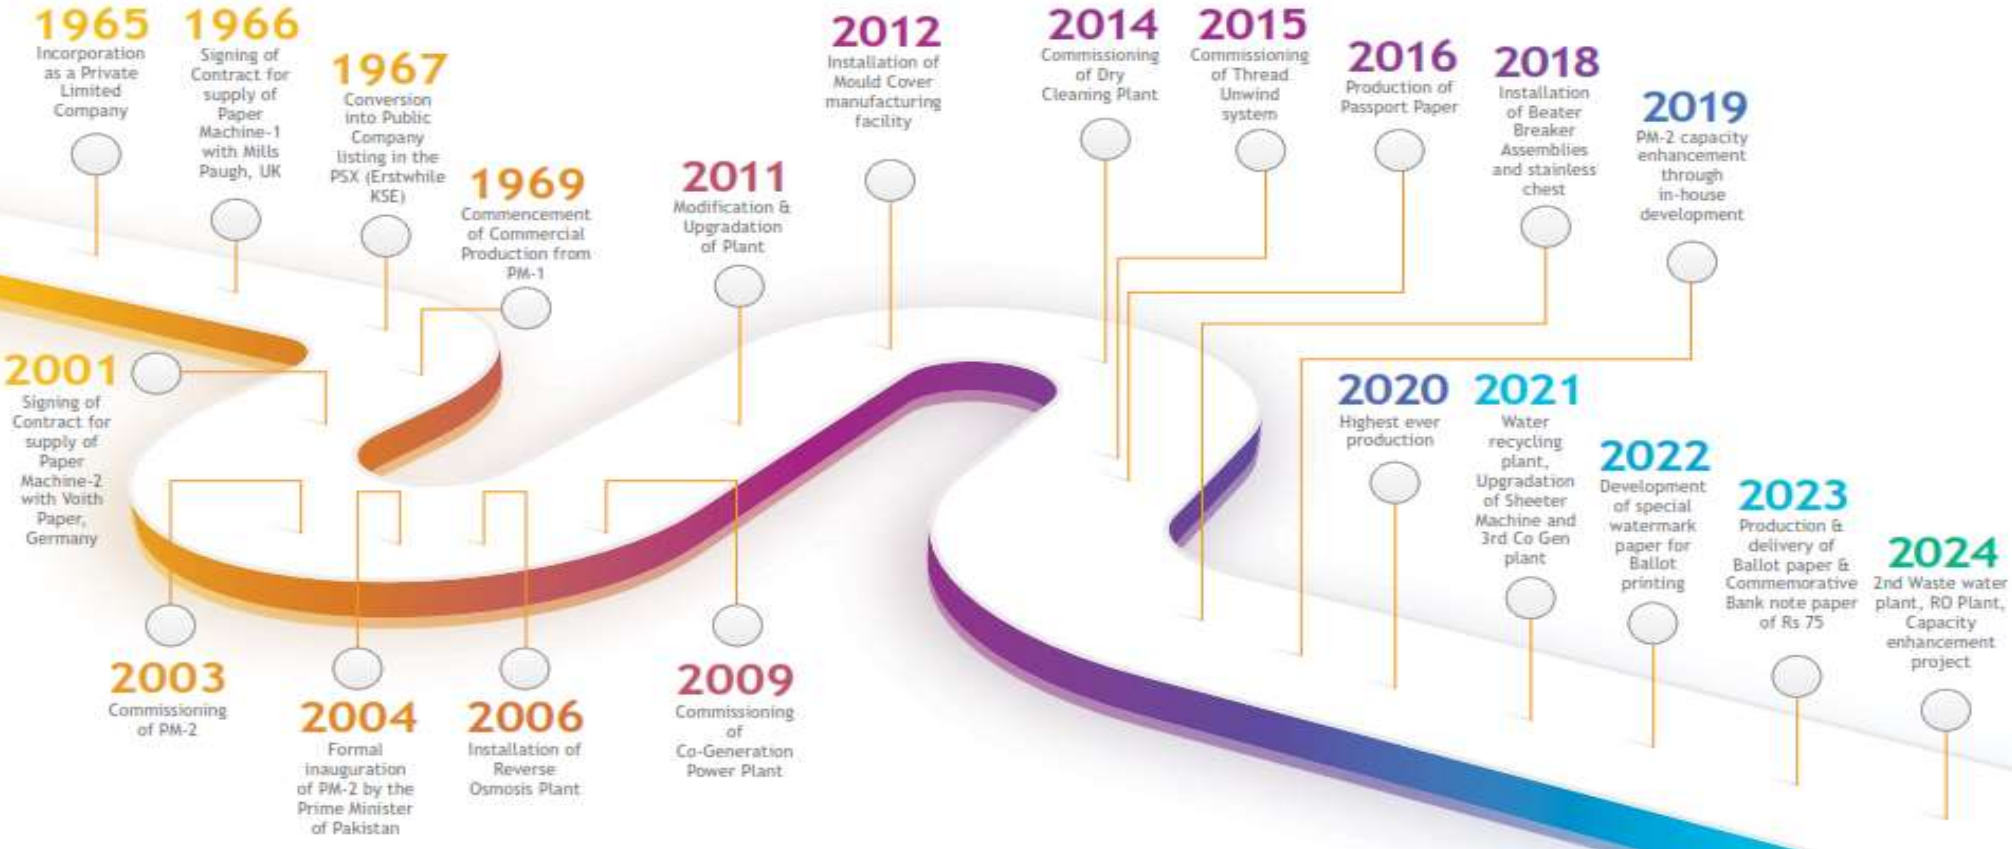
1965
Incorporation as a Private Limited Company

1966
Signing of Contract for supply of Paper Machine-1 with Mills Paugh, UK

1967
Conversion into Public Company listing in the PSX (Erstwhile KSE)

1969
Commencement of Commercial Production from PM-1

2011
Modification & Upgradation of Plant

2012
Installation of Mould Cover manufacturing facility

2014
Commissioning of Dry Cleaning Plant

2015
Commissioning of Thread Unwind system

2016
Production of Passport Paper

2018
Installation of Beater Breaker Assemblies and stainless chest

2019
PM-2 capacity enhancement through in-house development

2001
Signing of Contract for supply of Paper Machine-2 with Voith Paper, Germany

2003
Commissioning of PM-2

2004
Formal inauguration of PM-2 by the Prime Minister of Pakistan

2006
Installation of Reverse Osmosis Plant

2009
Commissioning of Co-Generation Power Plant

2020
Highest ever production

2021
Water recycling plant, Upgradation of Sheeter Machine and 3rd Co Gen plant

2022
Development of special watermark paper for Ballot printing

2023
Production & delivery of Ballot paper & Commemorative Bank note paper of Rs 75

2024
2nd Waste water plant, RO Plant, Capacity enhancement project